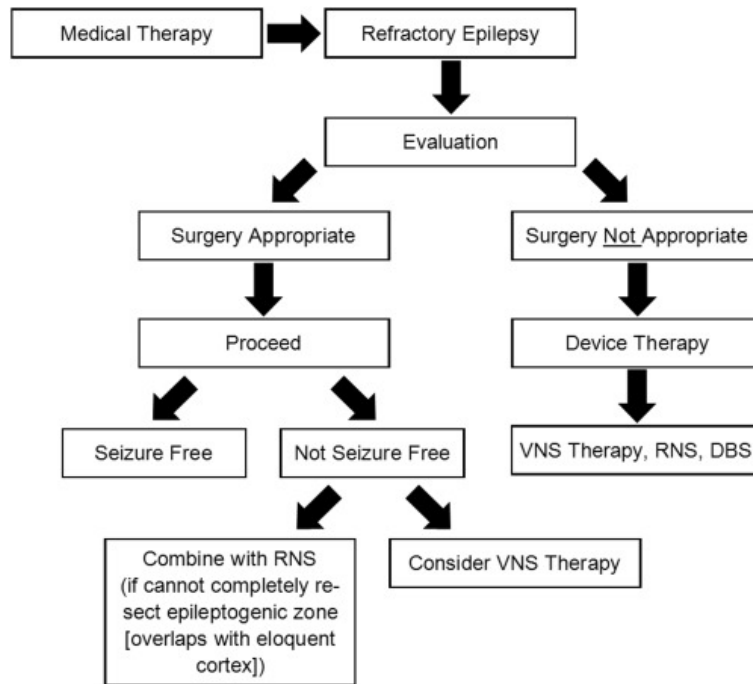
Medical Therapy

Refractory Epilepsy

Evaluation

Surgery Appropriate

Surgery Not Appropriate

Proceed

Device Therapy

Seizure Free

Not Seizure Free

VNS Therapy, RNS, DBS

Combine with RNS (if cannot completely resect epileptogenic zone [overlaps with eloquent cortex])

Consider VNS Therapy